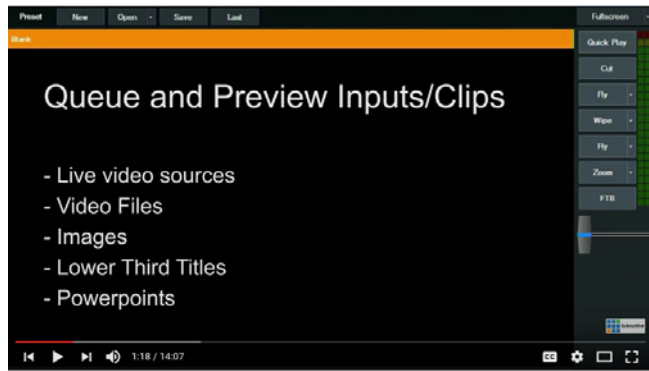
Preset New Open Save Last Fullscreen

Blank

Quick Play
Cut
Fly
Wipe
Fly
Zoom
FTB

Queue and Preview Inputs/Clips

- Live video sources
- Video Files
- Images
- Lower Third Titles
- Powerpoints

Subscribe

1:18 / 14:07